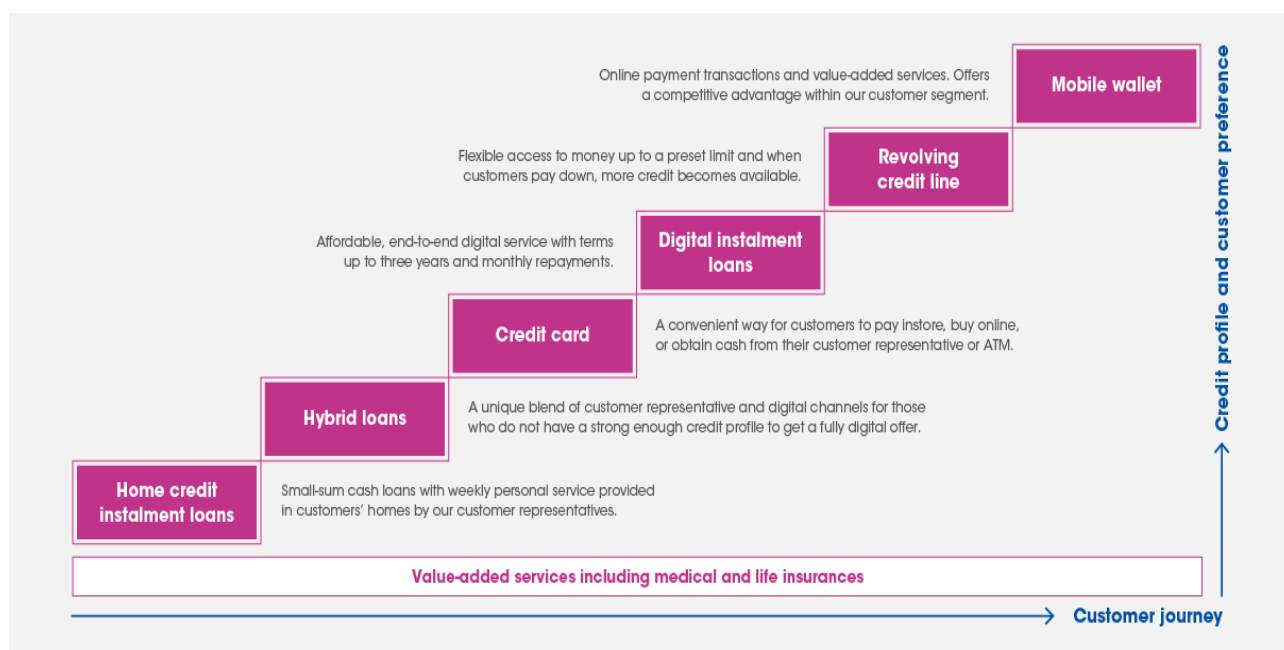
Online payment transactions and value-added services. Offers a competitive advantage within our customer segment.

Mobile wallet

Flexible access to money up to a preset limit and when customers pay down, more credit becomes available.

Revolving credit line

Affordable, end-to-end digital service with terms up to three years and monthly repayments.

Digital instalment loans

Credit card

A convenient way for customers to pay instore, buy online, or obtain cash from their customer representative or ATM.

Hybrid loans

A unique blend of customer representative and digital channels for those who do not have a strong enough credit profile to get a fully digital offer.

Home credit instalment loans

Small-sum cash loans with weekly personal service provided in customers' homes by our customer representatives.

Value-added services including medical and life insurances

Customer journey

Credit profile and customer preference